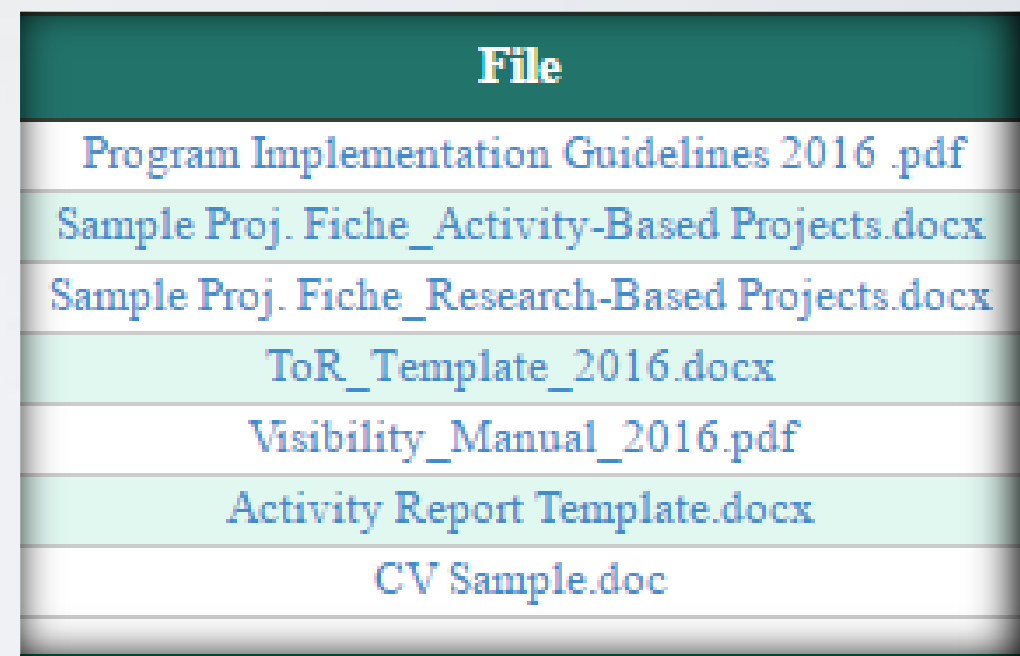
| File |
|---|
| Program Implementation Guidelines 2016 .pdf |
| Sample Proj. Fiche_Activity-Based Projects.docx |
| Sample Proj. Fiche_Research-Based Projects.docx |
| ToR_Template_2016.docx |
| Visibility_Manual_2016.pdf |
| Activity Report Template.docx |
| CV Sample.doc |